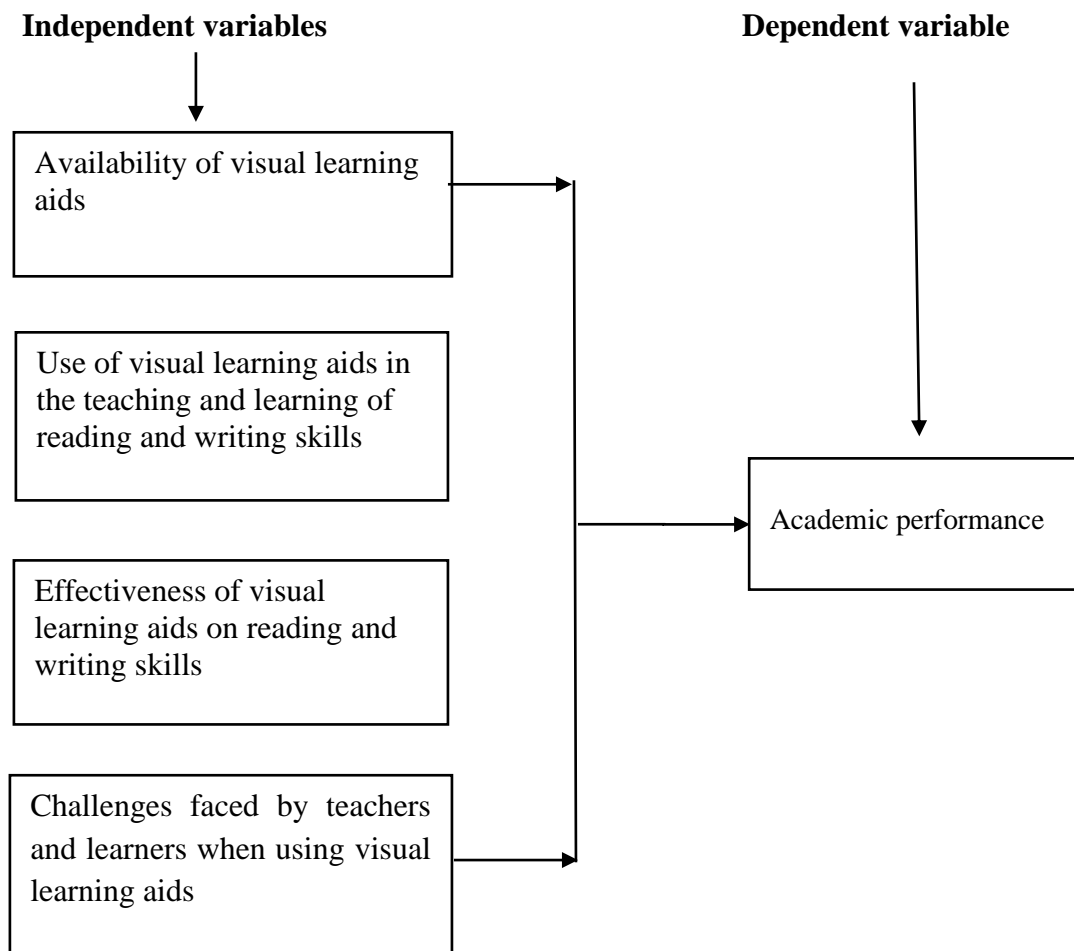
Independent variables

Dependent variable

Availability of visual learning aids

Use of visual learning aids in the teaching and learning of reading and writing skills

Effectiveness of visual learning aids on reading and writing skills

Challenges faced by teachers and learners when using visual learning aids

Academic performance